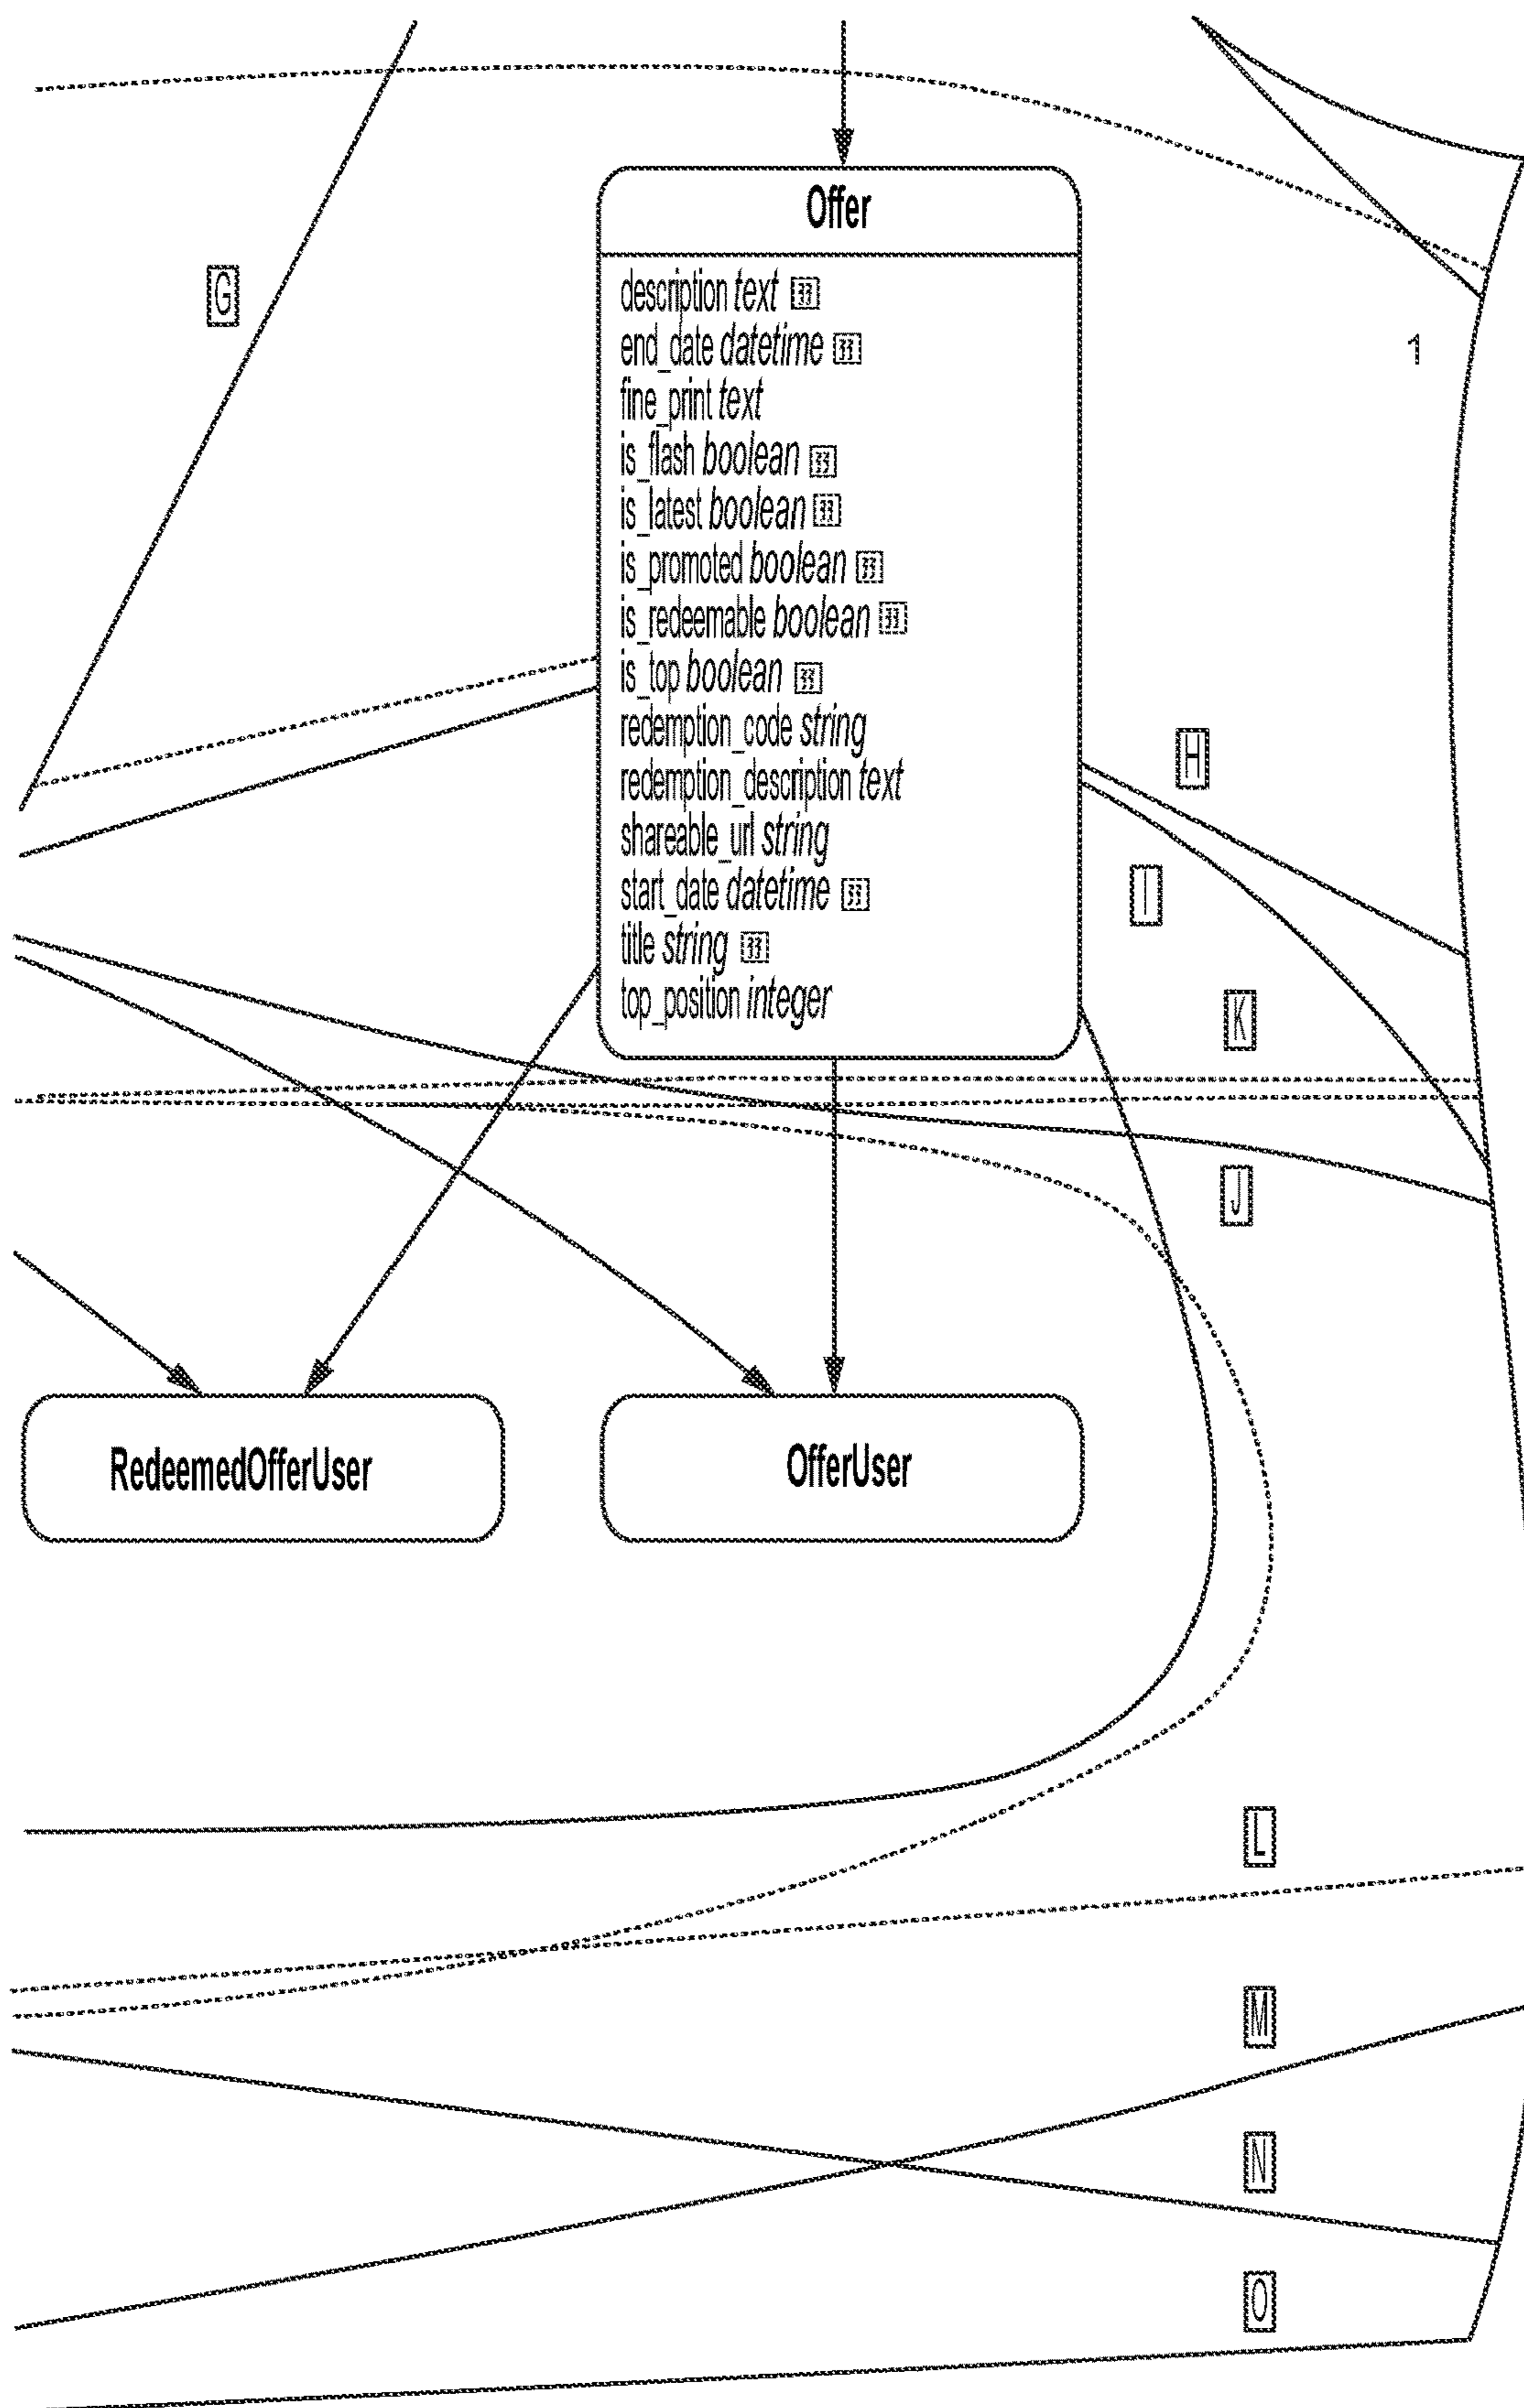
G

Offer

description text
end_date datetime
fine_print text
is_flash boolean
is_latest boolean
is_promoted boolean
is_redeemable boolean
is_top boolean
redemption_code string
redemption_description text
shareable_url string
start_date datetime
title string
top_position integer

1

H

I

K

J

RedeemedOfferUser

OfferUser

L

M

N

O